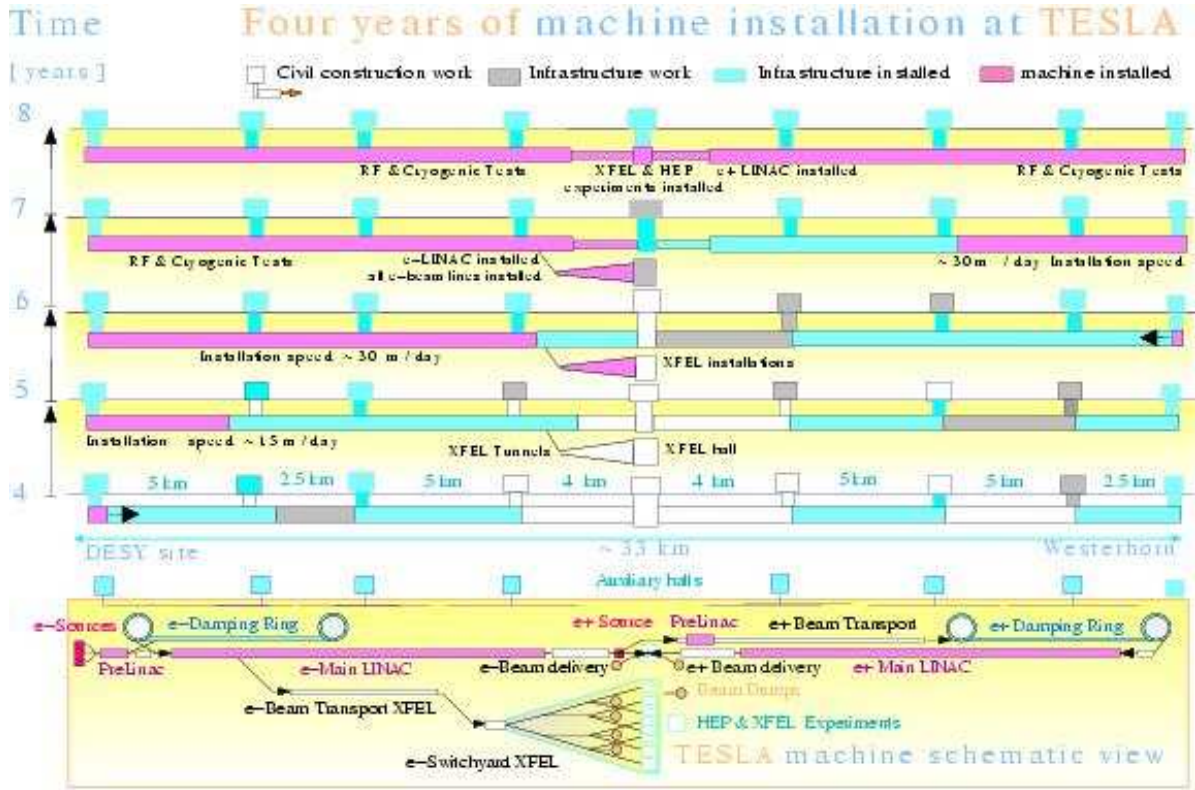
Time Four years of machine installation at TESLA

[ years ]

Civil construction work
Infrastructure work
Infrastructure installed
machine installed

8

RF & Cryogenic Tests
XFEL & HEP experiments installed
e+ LINAC installed
RF & Cryogenic Tests

7

RF & Cryogenic Tests
e−LINAC installed
all e−beam lines installed
~ 30 m / day Installation speed

6

Installation speed ~ 30 m / day
XFEL installations

5

Installation speed ~ 15 m / day
XFEL Tunnels
XFEL hall

4

5 km
2.5 km
5 km
4 km
4 km
5 km
5 km
2.5 km

DESY site
~ 33 km
Westerhorn

Auxiliary halls

e−Sources
e−Damping Ring
e+ Source
PreLinac
e+ Beam Transport
e+ Damping Ring
PreLinac
e−Main LINAC
e−Beam delivery
e+ Beam delivery
e+ Main LINAC
Beam Dumps
e−Beam Transport XFEL
HEP & XFEL Experiments
e−Switchyard XFEL
TESLA machine schematic view